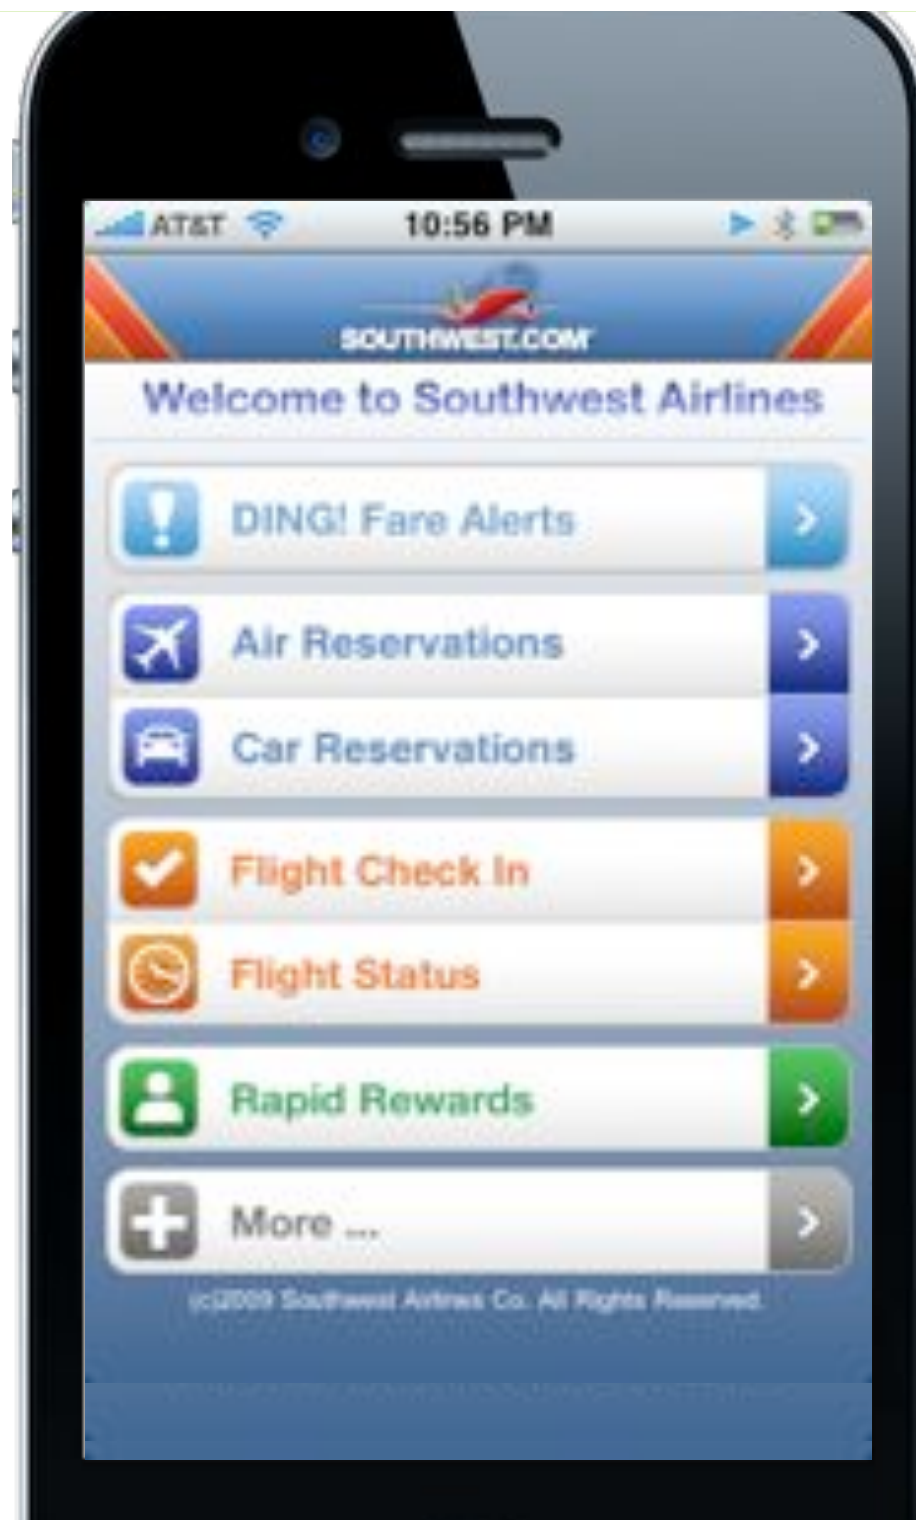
AT&T 10:56 PM

SOUTHWEST.COM

Welcome to Southwest Airlines

DING! Fare Alerts

Air Reservations

Car Reservations

Flight Check In

Flight Status

Rapid Rewards

More ...

(c)2009 Southwest Airlines Co. All Rights Reserved.